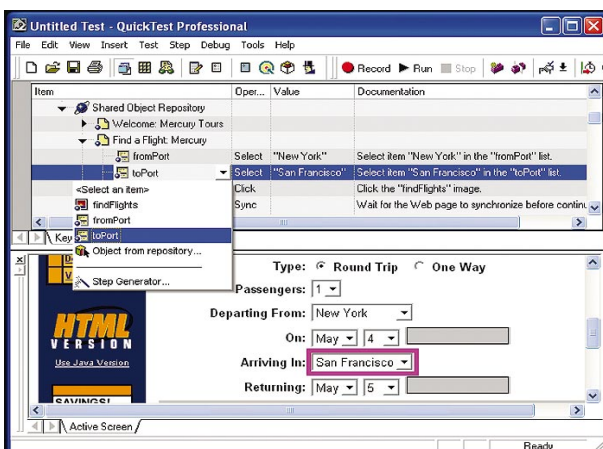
Untitled Test - QuickTest Professional

File Edit View Insert Test Step Debug Tools Help

Record Run Stop

| Item | Oper... | Value | Documentation |
|---|---|---|---|
| Shared Object Repository | | | |
| Welcome: Mercury Tours | | | |
| Find a Flight: Mercury | | | |
| fromPort | Select | "New York" | Select item "New York" in the "fromPort" list. |
| toPort | Select | "San Francisco" | Select item "San Francisco" in the "toPort" list. |
| <Select an item> | Click | | Click the "findFlights" image. |
| findFlights | Sync | | Wait for the Web page to synchronize before continu |

fromPort
toPort
Object from repository...
Step Generator...

Key

Type: Round Trip One Way
Passengers: 1
Departing From: New York
On: May 4
Arriving In: San Francisco
Returning: May 5

HTML VERSION
Use Java Version
SAVINGS!

Active Screen

Ready